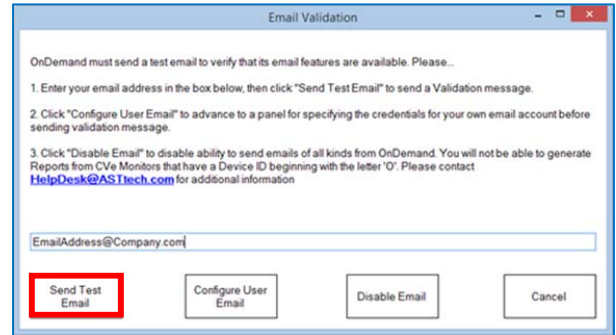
Email Validation

OnDemand must send a test email to verify that its email features are available. Please...

1. Enter your email address in the box below, then click "Send Test Email" to send a Validation message.

2. Click "Configure User Email" to advance to a panel for specifying the credentials for your own email account before sending validation message.

3. Click "Disable Email" to disable ability to send emails of all kinds from OnDemand. You will not be able to generate Reports from CVe Monitors that have a Device ID beginning with the letter 'O'. Please contact HelpDesk@ASTtech.com for additional information

EmailAddress@Company.com

Send Test Email

Configure User Email

Disable Email

Cancel